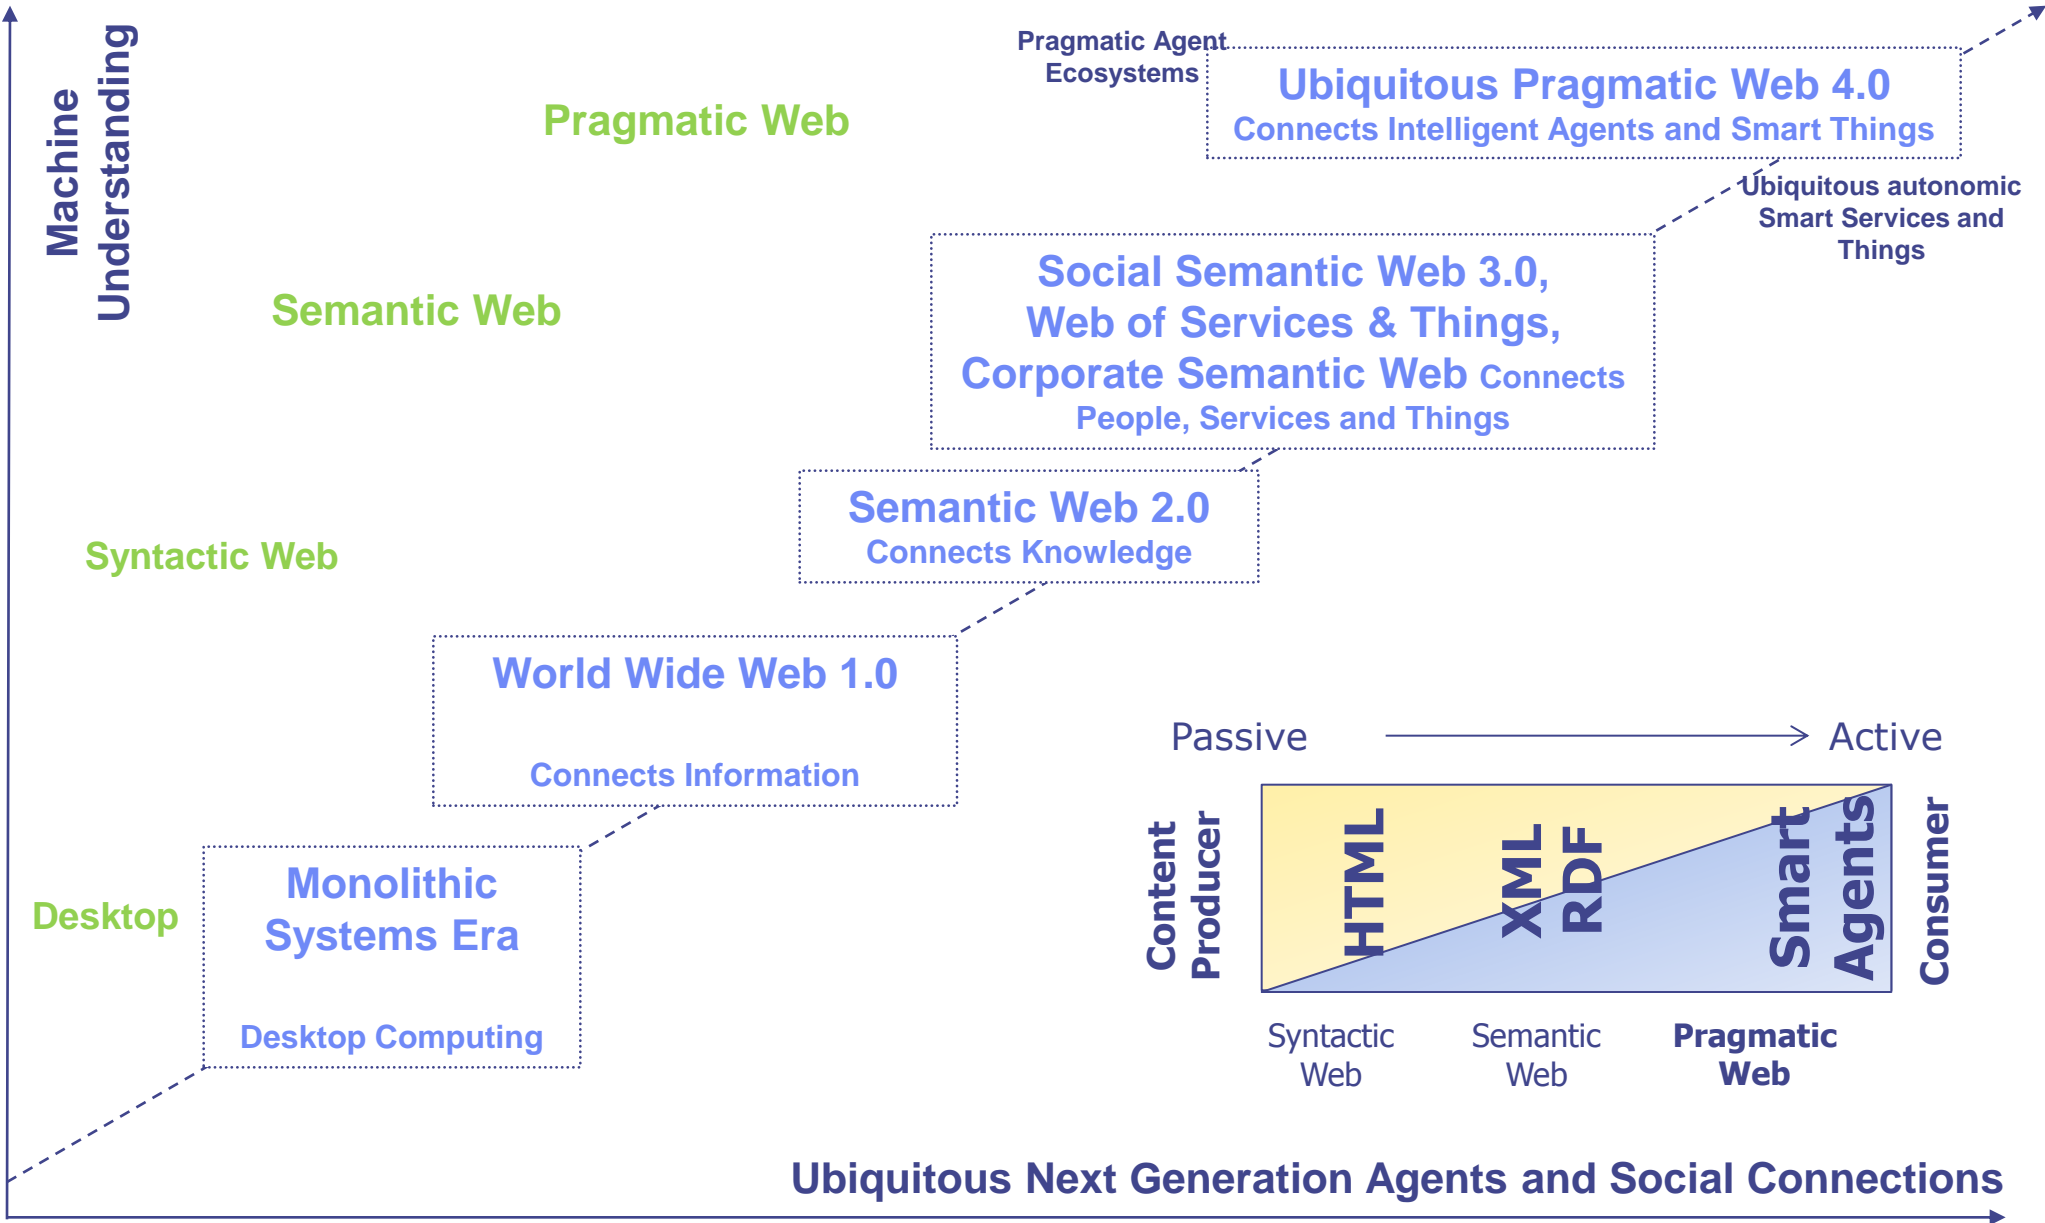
Machine Understanding

Pragmatic Agent Ecosystems

Ubiquitous Pragmatic Web 4.0
Connects Intelligent Agents and Smart Things

Pragmatic Web

Ubiquitous autonomic Smart Services and Things

Semantic Web

Social Semantic Web 3.0, Web of Services & Things, Corporate Semantic Web Connects People, Services and Things

Semantic Web 2.0
Connects Knowledge

Syntactic Web

World Wide Web 1.0

Connects Information

Passive → Active

Content Producer

HTML

XML RDF

Smart Agents

Consumer

Desktop

Monolithic Systems Era

Desktop Computing

Syntactic Web

Semantic Web

Pragmatic Web

Ubiquitous Next Generation Agents and Social Connections